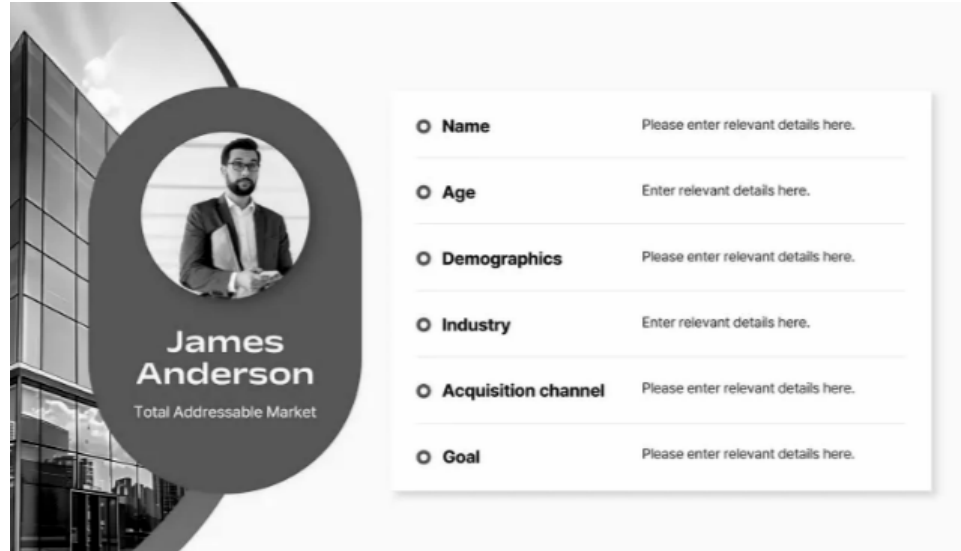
James Anderson

Total Addressable Market

| | |
|---|---|
| Name | Please enter relevant details here. |
| Age | Enter relevant details here. |
| Demographics | Please enter relevant details here. |
| Industry | Enter relevant details here. |
| Acquisition channel | Please enter relevant details here. |
| Goal | Please enter relevant details here. |